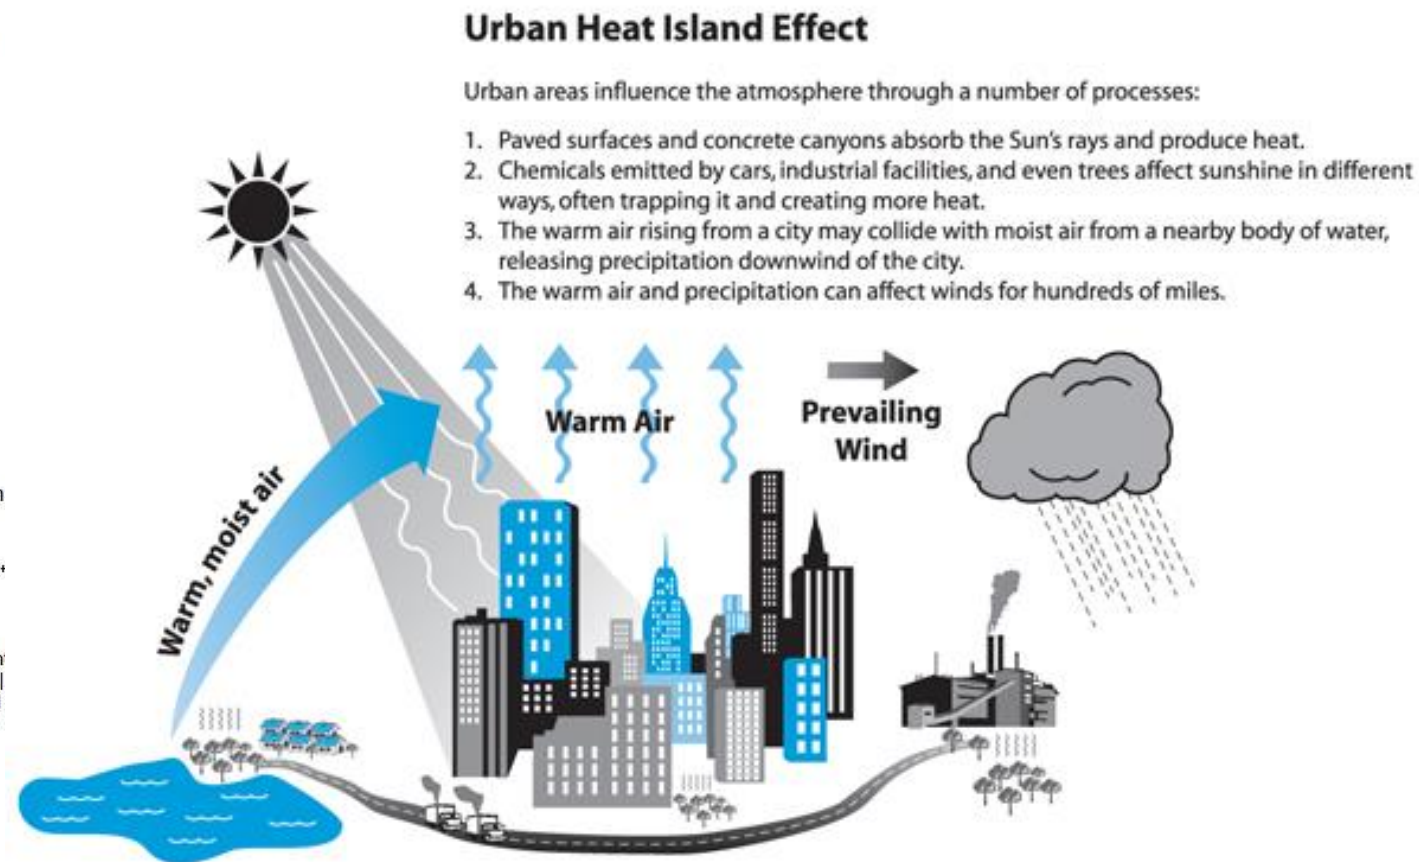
Urban Heat Island Effect

Urban areas influence the atmosphere through a number of processes:

1. Paved surfaces and concrete canyons absorb the Sun's rays and produce heat.
2. Chemicals emitted by cars, industrial facilities, and even trees affect sunshine in different ways, often trapping it and creating more heat.
3. The warm air rising from a city may collide with moist air from a nearby body of water, releasing precipitation downwind of the city.
4. The warm air and precipitation can affect winds for hundreds of miles.

Warm Air

Prevailing Wind

Warm, moist air